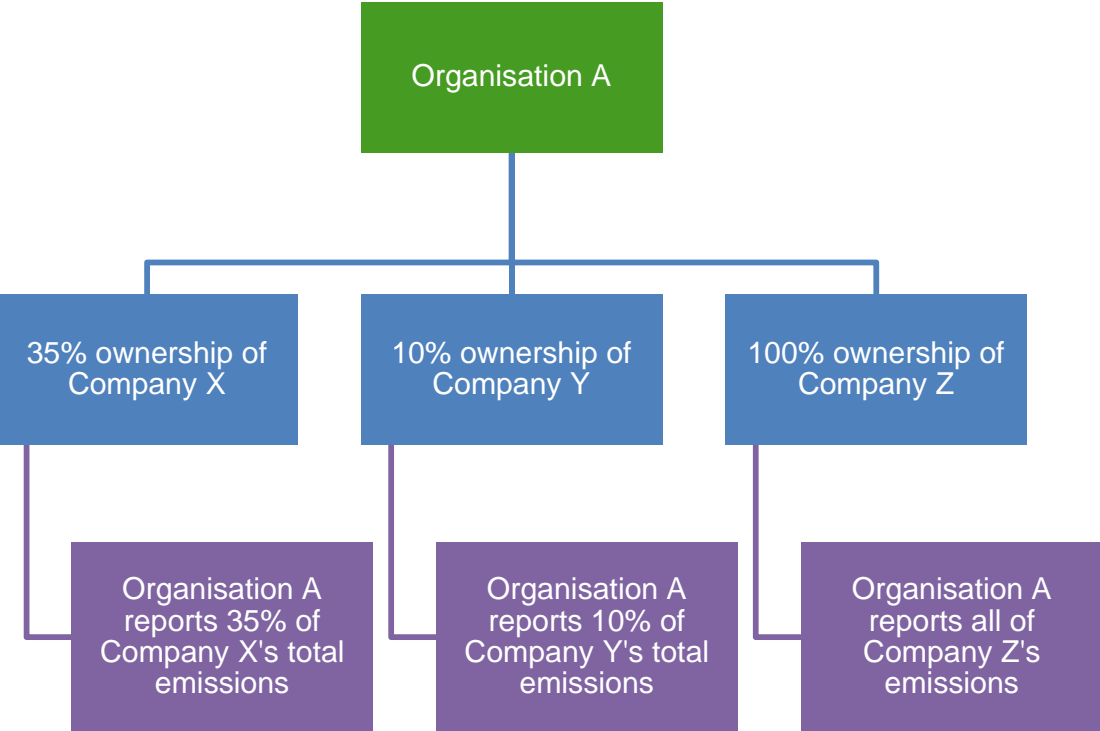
Organisation A

35% ownership of Company X

10% ownership of Company Y

100% ownership of Company Z

Organisation A reports 35% of Company X's total emissions

Organisation A reports 10% of Company Y's total emissions

Organisation A reports all of Company Z's emissions